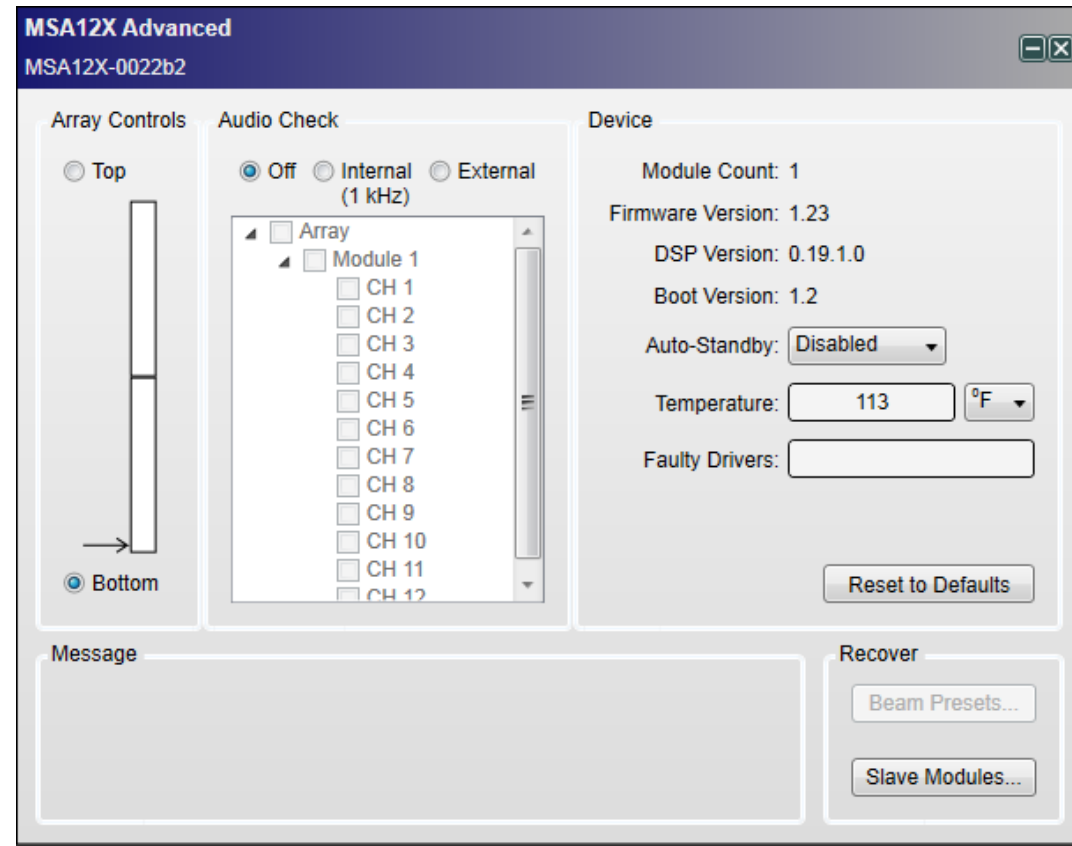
MSA12X Advanced
MSA12X-0022b2

Array Controls

Top

Bottom

Audio Check

Off Internal (1 kHz) External

Array
Module 1
CH 1
CH 2
CH 3
CH 4
CH 5
CH 6
CH 7
CH 8
CH 9
CH 10
CH 11
CH 12

Device

Module Count: 1
Firmware Version: 1.23
DSP Version: 0.19.1.0
Boot Version: 1.2
Auto-Standby: Disabled
Temperature: 113 °F
Faulty Drivers:

Reset to Defaults

Message

Recover

Beam Presets...

Slave Modules...